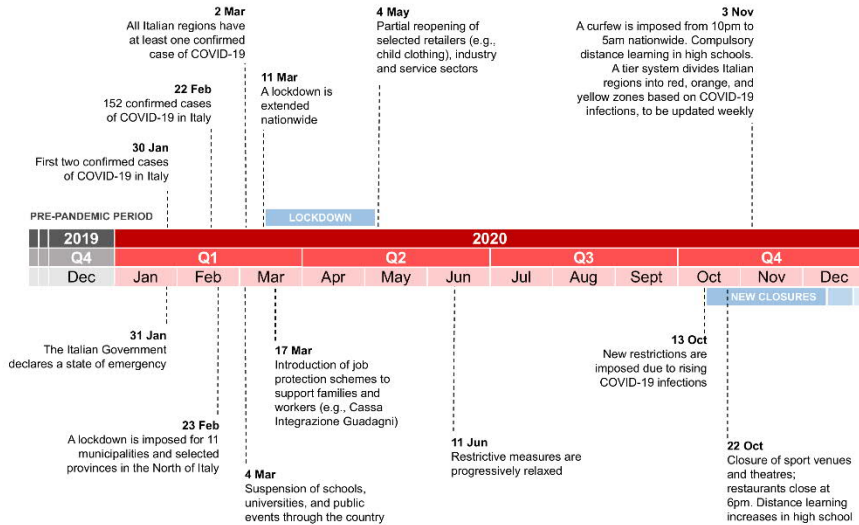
2 Mar
All Italian regions have at least one confirmed case of COVID-19

22 Feb
152 confirmed cases of COVID-19 in Italy

30 Jan
First two confirmed cases of COVID-19 in Italy

11 Mar
A lockdown is extended nationwide

4 May
Partial reopening of selected retailers (e.g., child clothing), industry and service sectors

3 Nov
A curfew is imposed from 10pm to 5am nationwide. Compulsory distance learning in high schools. A tier system divides Italian regions into red, orange, and yellow zones based on COVID-19 infections, to be updated weekly

PRE-PANDEMIC PERIOD

LOCKDOWN

| 2019 | 2020 | | | |
|---|---|---|---|---|
| Q4 | Q1 | Q2 | Q3 | Q4 |
| Dec | Jan Feb Mar | Apr May Jun | Jul Aug Sept | Oct Nov Dec |

NEW CLOSURES

31 Jan
The Italian Government declares a state of emergency

17 Mar
Introduction of job protection schemes to support families and workers (e.g., Cassa Integrazione Guadagni)

13 Oct
New restrictions are imposed due to rising COVID-19 infections

23 Feb
A lockdown is imposed for 11 municipalities and selected provinces in the North of Italy

11 Jun
Restrictive measures are progressively relaxed

22 Oct
Closure of sport venues and theatres; restaurants close at 6pm. Distance learning increases in high school

4 Mar
Suspension of schools, universities, and public events through the country